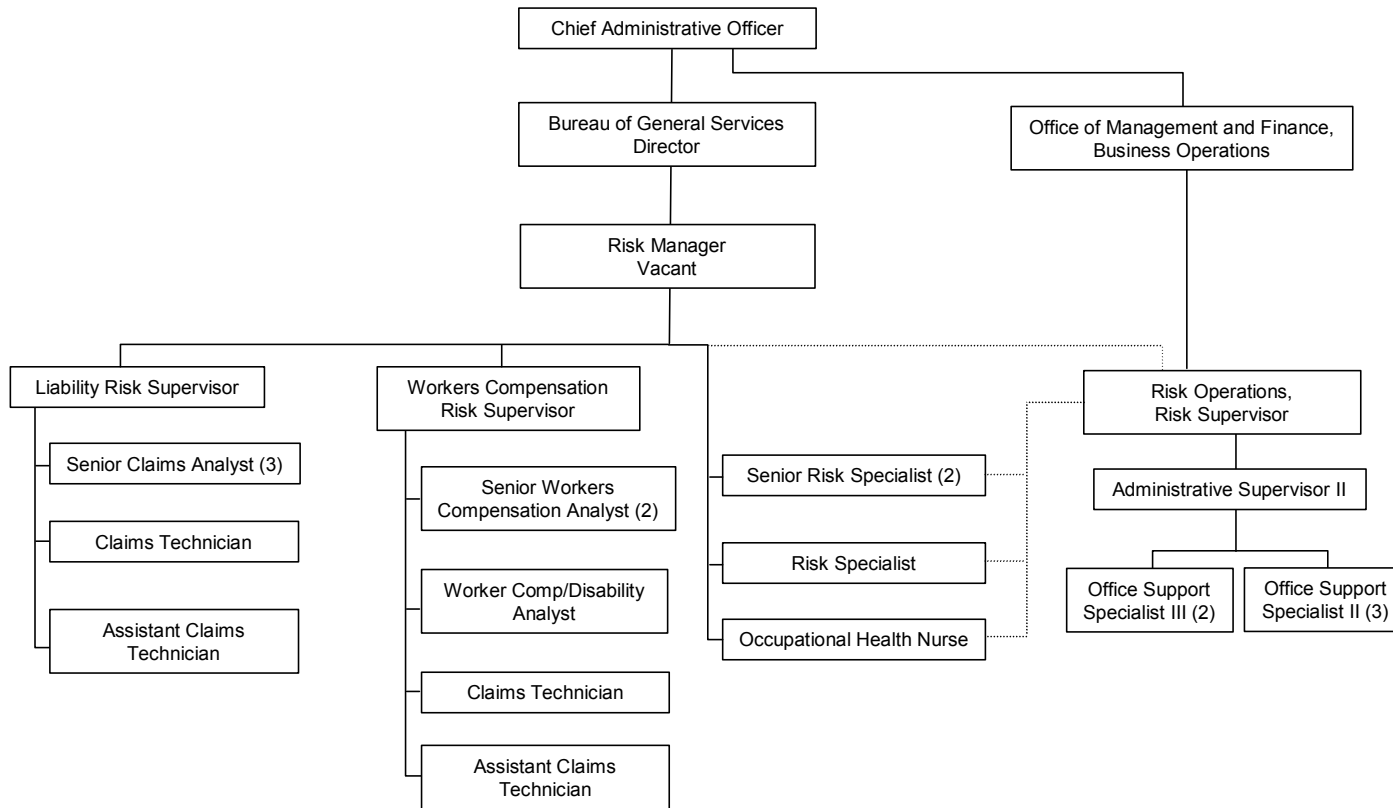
Chief Administrative Officer

Bureau of General Services Director

Office of Management and Finance, Business Operations

Risk Manager Vacant

Liability Risk Supervisor

Senior Claims Analyst (3)

Claims Technician

Assistant Claims Technician

Workers Compensation Risk Supervisor

Senior Workers Compensation Analyst (2)

Worker Comp/Disability Analyst

Claims Technician

Assistant Claims Technician

Senior Risk Specialist (2)

Risk Specialist

Occupational Health Nurse

Risk Operations, Risk Supervisor

Administrative Supervisor II

Office Support Specialist III (2)

Office Support Specialist II (3)